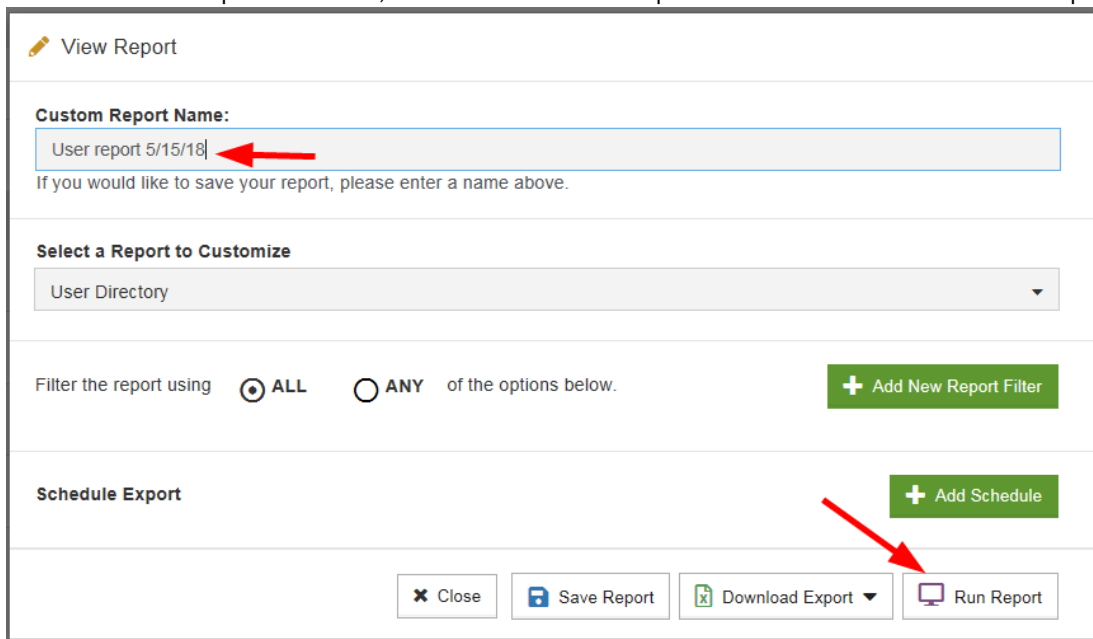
View Report

Custom Report Name:

User report 5/15/18

If you would like to save your report, please enter a name above.

Select a Report to Customize

User Directory

Filter the report using ALL ANY of the options below.

Add New Report Filter

Schedule Export

Add Schedule

Close

Save Report

Download Export

Run Report